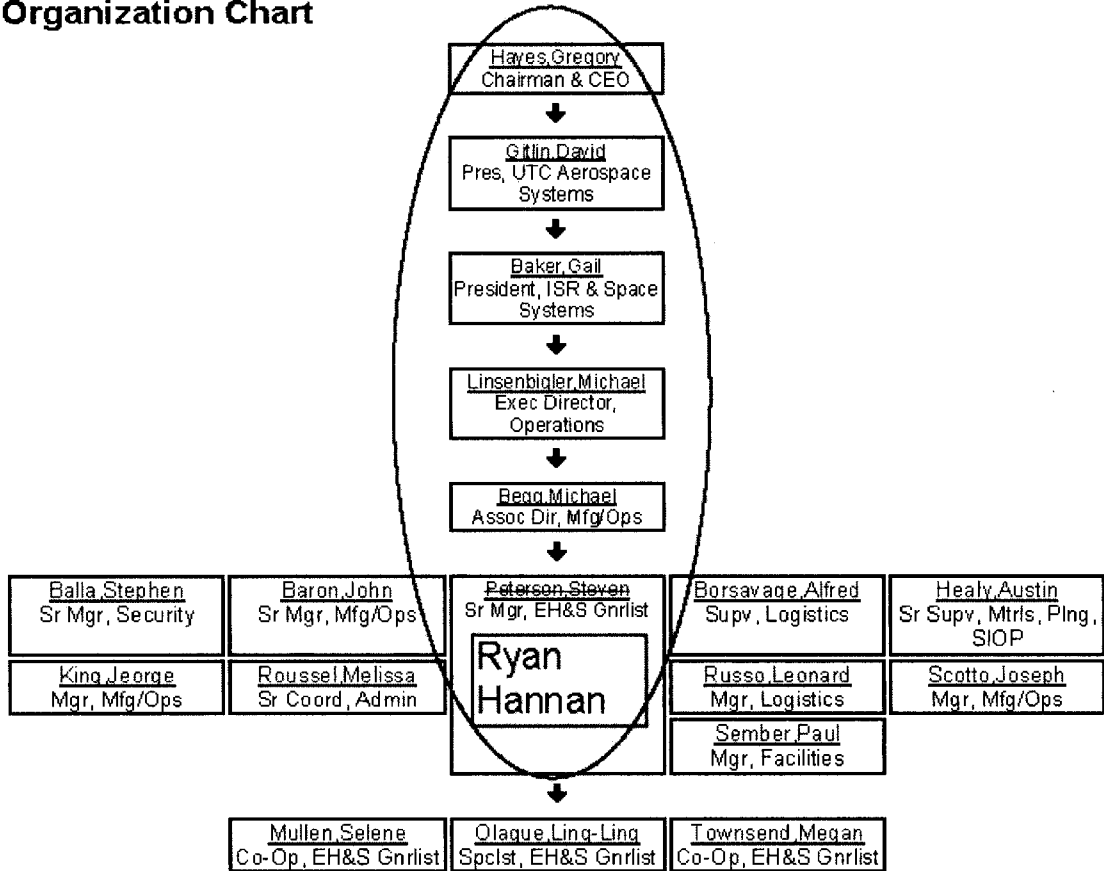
Organization Chart

Hayes,Gregory
Chairman & CEO

Gitlin,David
Pres, UTC Aerospace Systems

Baker,Gail
President, ISR & Space Systems

Linsenbigler,Michael
Exec Director, Operations

Begg,Michael
Assoc Dir, Mfg/Ops

Balla,Stephen
Sr Mgr, Security

Baron,John
Sr Mgr, Mfg/Ops

Peterson,Steven
Sr Mgr, EH&S Gnrlist

Ryan Hannan

Borsavage,Alfred
Supv, Logistics

Healy,Austin
Sr Supv, Mtrls, Plng, SIOP

King,Jeorge
Mgr, Mfg/Ops

Roussel,Melissa
Sr Coord, Admin

Russo,Leonard
Mgr, Logistics

Scotto,Joseph
Mgr, Mfg/Ops

Sember,Paul
Mgr, Facilities

Mullen,Selene
Co-Op, EH&S Gnrlist

Olague,Ling-Ling
Spclst, EH&S Gnrlist

Townsend,Megan
Co-Op, EH&S Gnrlist